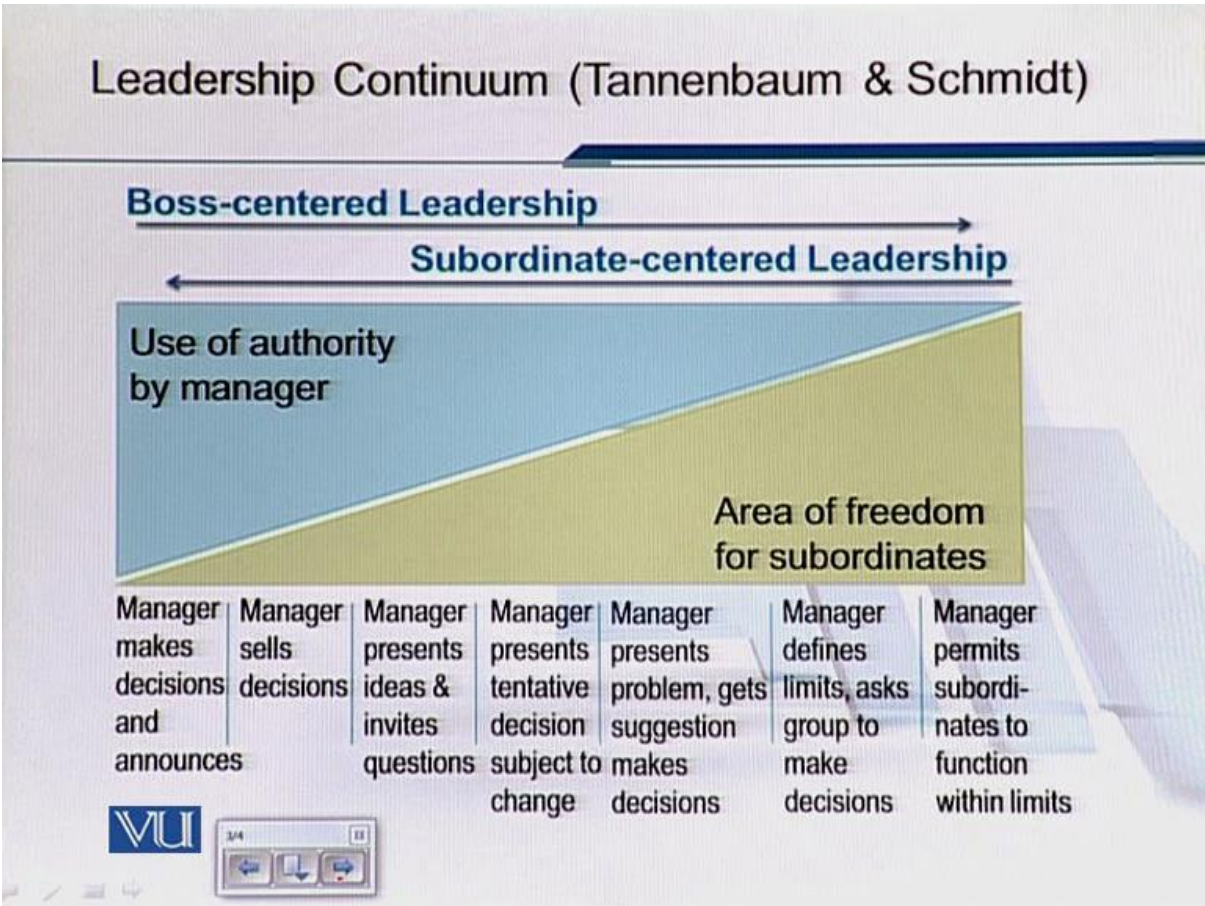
Leadership Continuum (Tannenbaum & Schmidt)

Boss-centered Leadership

Subordinate-centered Leadership

Use of authority by manager

Area of freedom for subordinates

| Manager makes decisions and announces | Manager sells decisions | Manager presents ideas & invites questions | Manager presents tentative decision subject to change | Manager presents problem, gets suggestion makes decisions | Manager defines limits, asks group to make decisions | Manager permits subordinates to function within limits |
|---|---|---|---|---|---|---|

VU

3/4